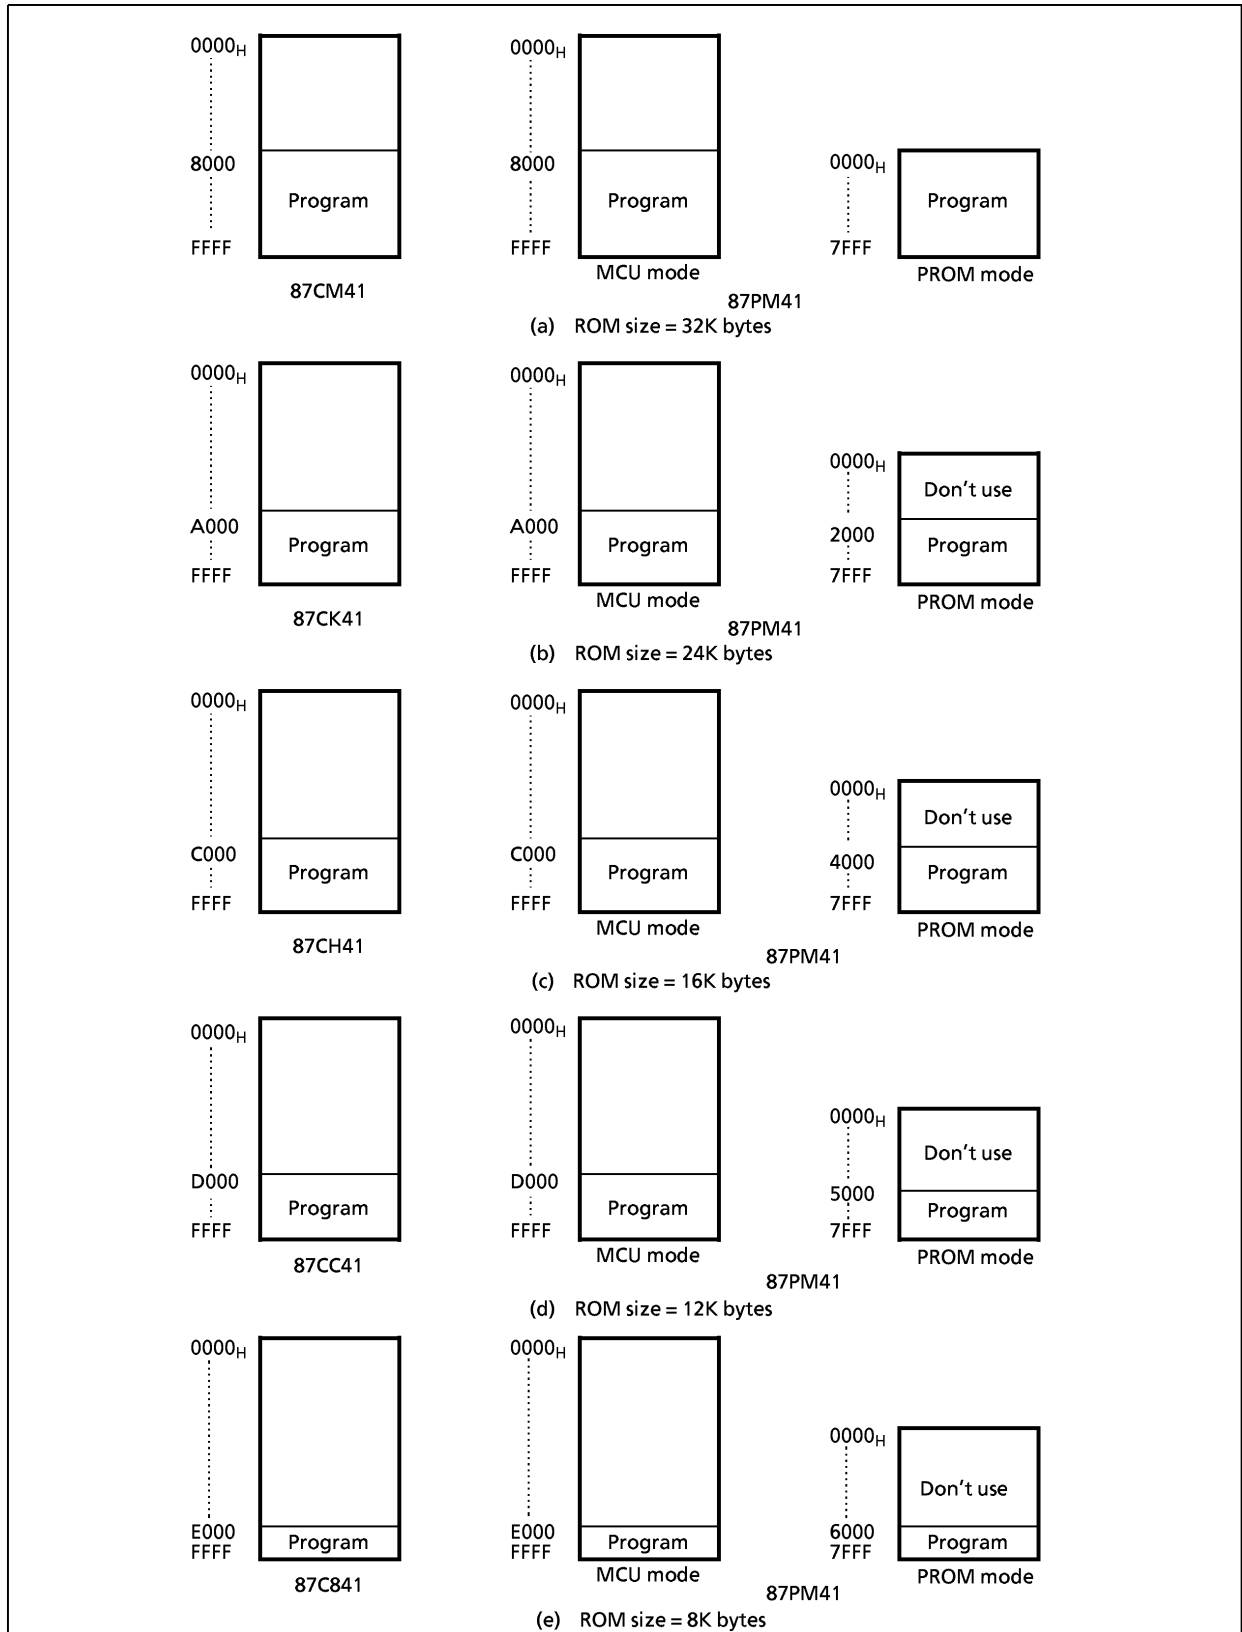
$0000_H$
8000
FFFF
Program
87CM41

$0000_H$
8000
FFFF
Program
MCU mode

$0000_H$
7FFF
Program
PROM mode

87PM41
(a) ROM size = 32K bytes

$0000_H$
A000
FFFF
Program
87CK41

$0000_H$
A000
FFFF
Program
MCU mode

$0000_H$
2000
7FFF
Don’t use
Program
PROM mode

87PM41
(b) ROM size = 24K bytes

$0000_H$
C000
FFFF
Program
87CH41

$0000_H$
C000
FFFF
Program
MCU mode

$0000_H$
4000
7FFF
Don’t use
Program
PROM mode

87PM41
(c) ROM size = 16K bytes

$0000_H$
D000
FFFF
Program
87CC41

$0000_H$
D000
FFFF
Program
MCU mode

$0000_H$
5000
7FFF
Don’t use
Program
PROM mode

87PM41
(d) ROM size = 12K bytes

$0000_H$
E000
FFFF
Program
87C841

$0000_H$
E000
FFFF
Program
MCU mode

$0000_H$
6000
7FFF
Don’t use
Program
PROM mode

87PM41
(e) ROM size = 8K bytes